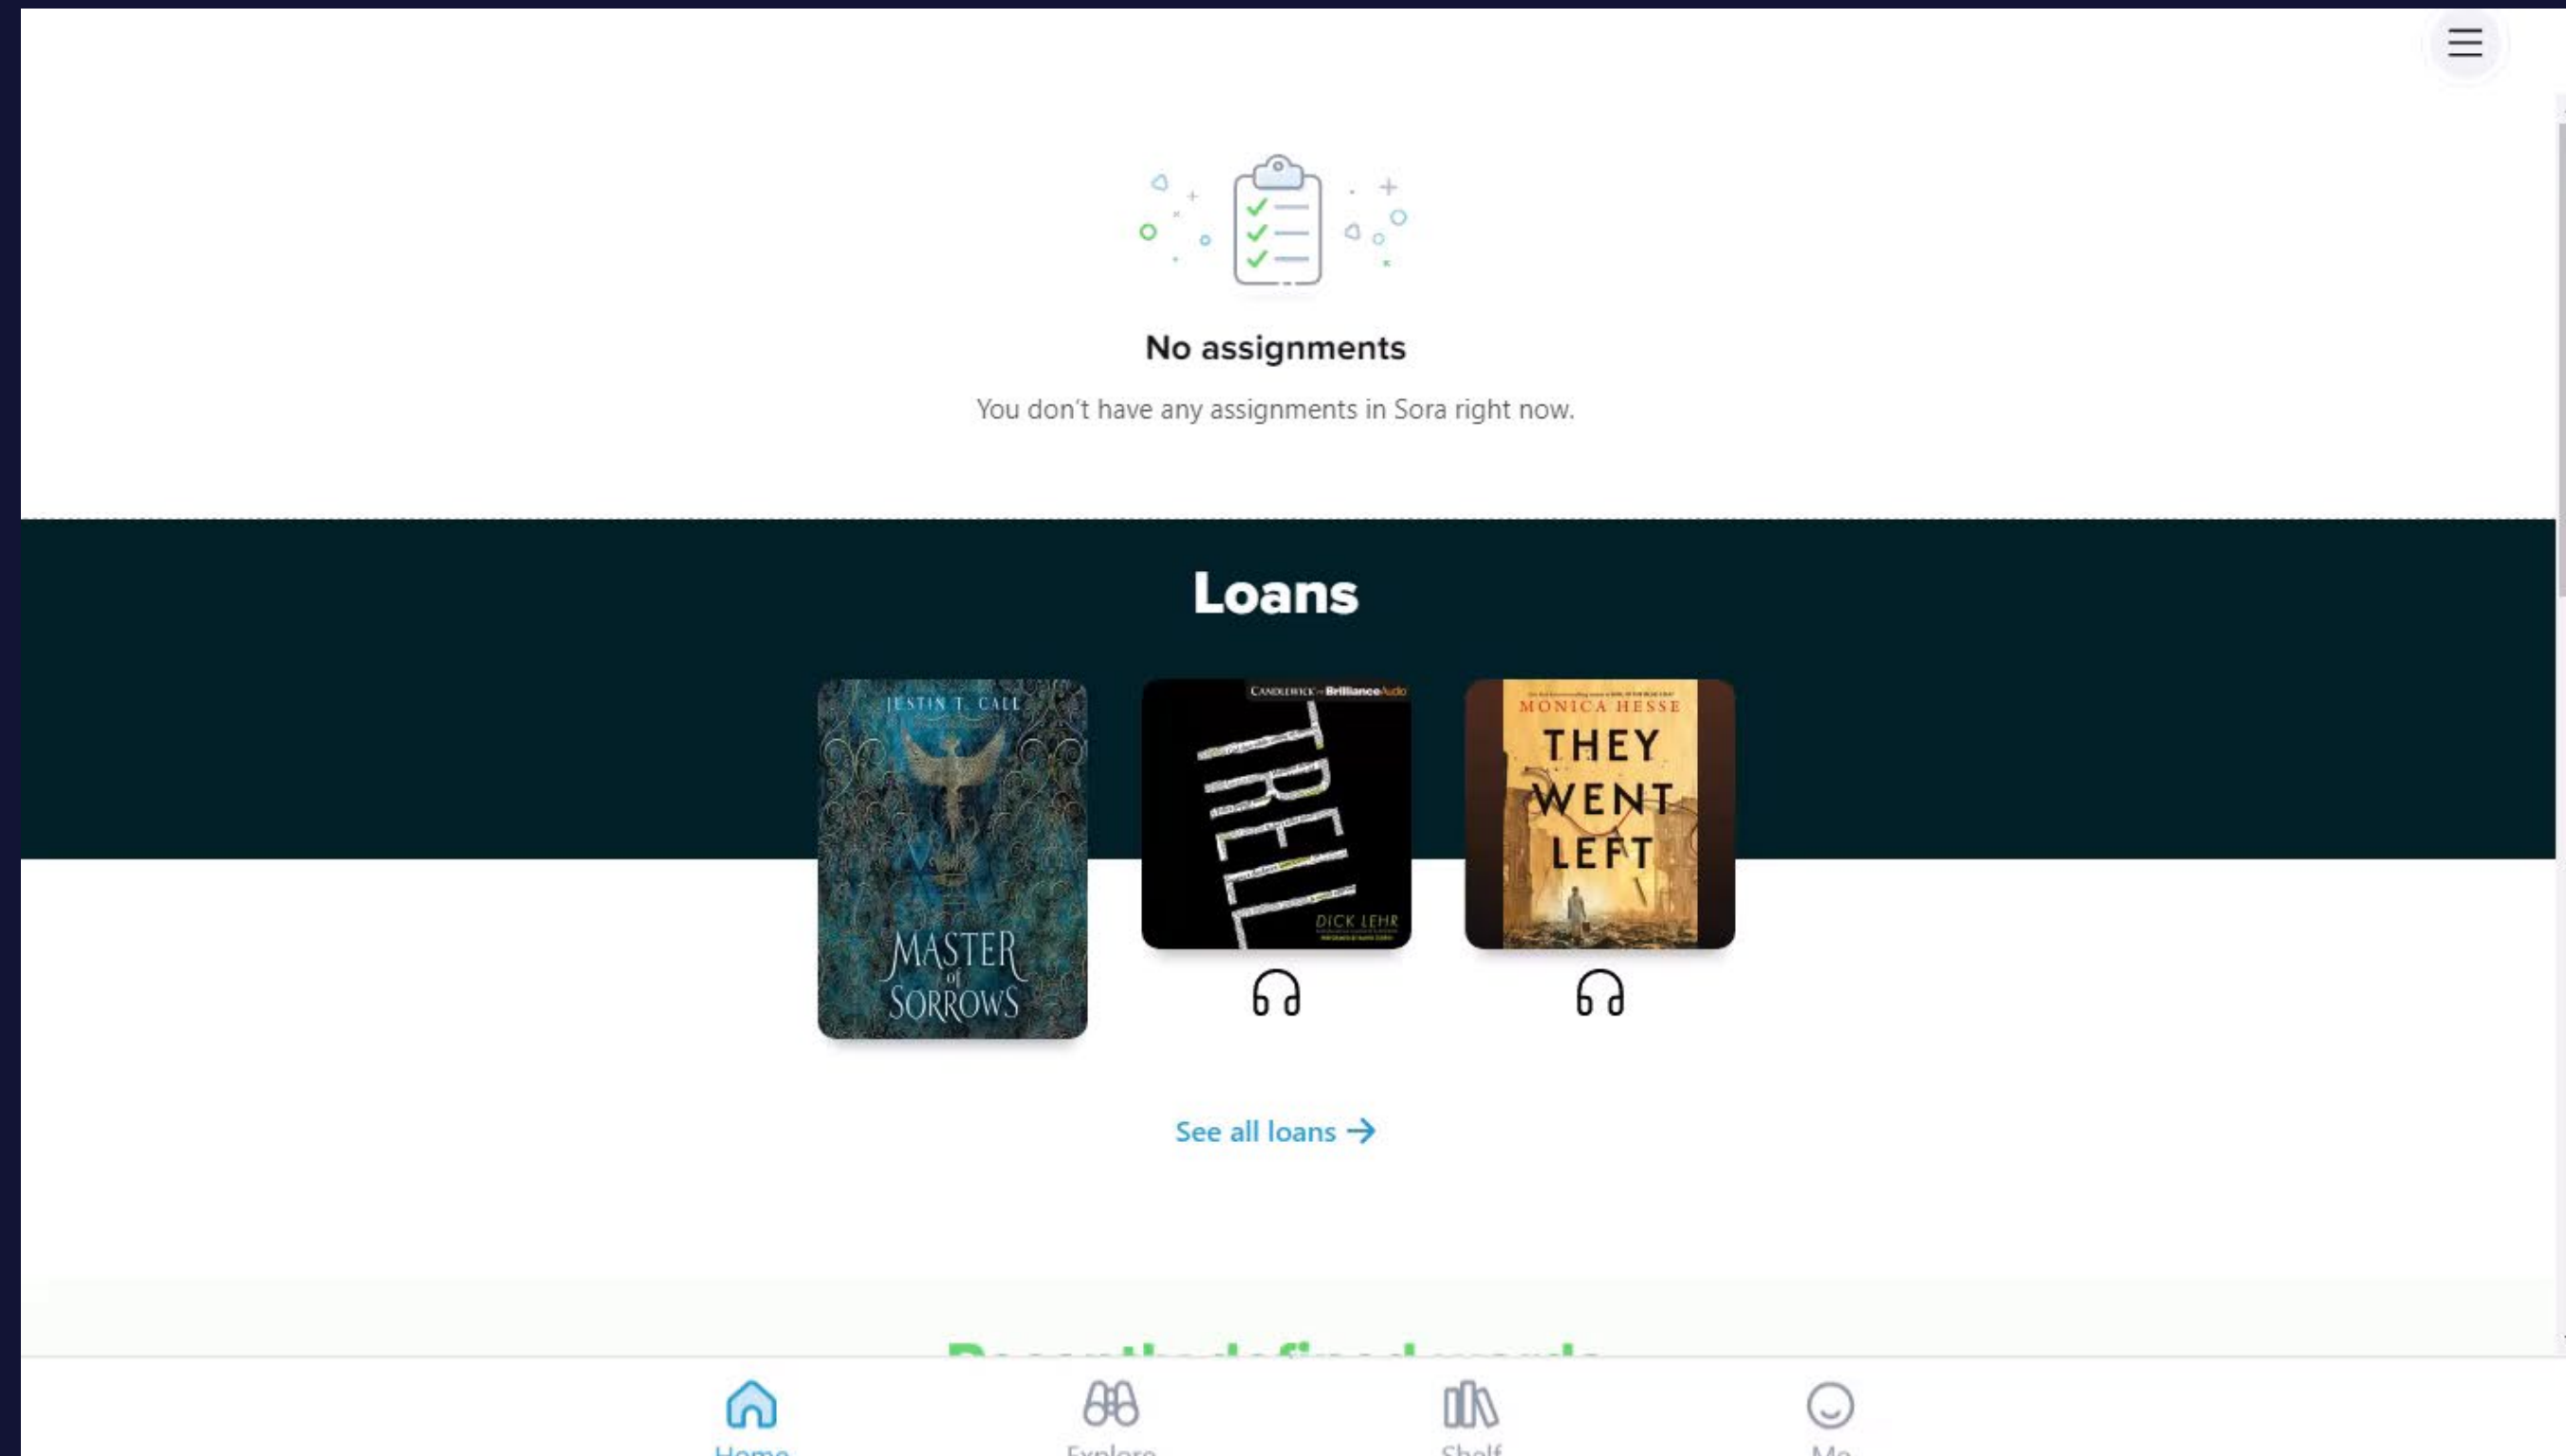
No assignments

You don't have any assignments in Sora right now.

Loans

JUSTIN T. CALL
MASTER of SORROWS

CANDLEWICK BrillianceAudio
TRELL
DICK LEHR

MONICA HESSE
THEY WENT LEFT

See all loans →

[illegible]

Home
Explore
Shelf
Me